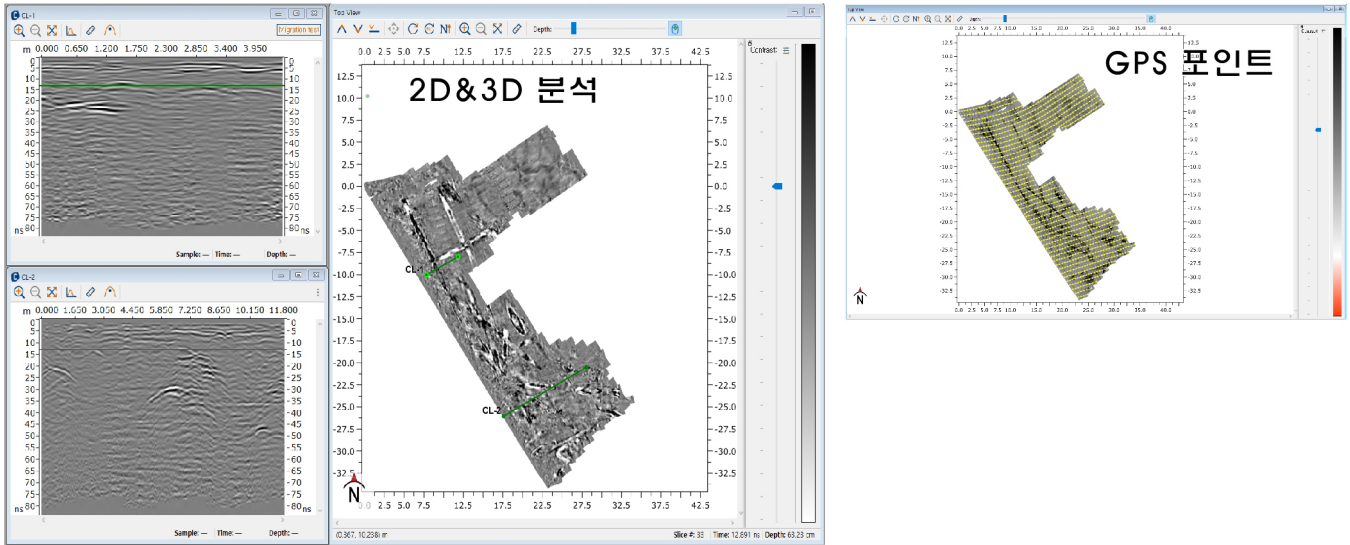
CL-1

m 0.000 0.650 1.200 1.750 2.300 2.850 3.400 3.950

Migration test

5 10 15 20 25 30 35 40 45 50 55 60 65 70 75 80 ns

5 10 15 20 25 30 35 40 45 50 55 60 65 70 75 80 ns

Sample: — Time: — Depth: —

CL-2

m 0.000 1.650 3.050 4.450 5.850 7.250 8.650 10.150 11.800

5 10 15 20 25 30 35 40 45 50 55 60 65 70 75 80 ns

5 10 15 20 25 30 35 40 45 50 55 60 65 70 75 80 ns

Sample: — Time: — Depth: —

Top View

Depth:

0.0 2.5 5.0 7.5 12.5 17.5 22.5 27.5 32.5 37.5 42.5

2D&3D 분석

12.5 10.0 7.5 5.0 2.5 0.0 -2.5 -5.0 -7.5 -10.0 -12.5 -15.0 -17.5 -20.0 -22.5 -25.0 -27.5 -30.0 -32.5

CL-1

CL-2

N

0.0 2.5 5.0 7.5 12.5 17.5 22.5 27.5 32.5 37.5 42.5

Contrast:

(0.367, 10.238) m

Slice #: 33 Time: 12.891 ns Depth: 63.23 cm

Top View

GPS 포인트

0.0 2.5 5.0 7.5 10.0 15.0 20.0 25.0 30.0 35.0 40.0

12.5 10.0 7.5 5.0 2.5 0.0 -2.5 -5.0 -7.5 -10.0 -12.5 -15.0 -17.5 -20.0 -22.5 -25.0 -27.5 -30.0 -32.5

N

Contrast